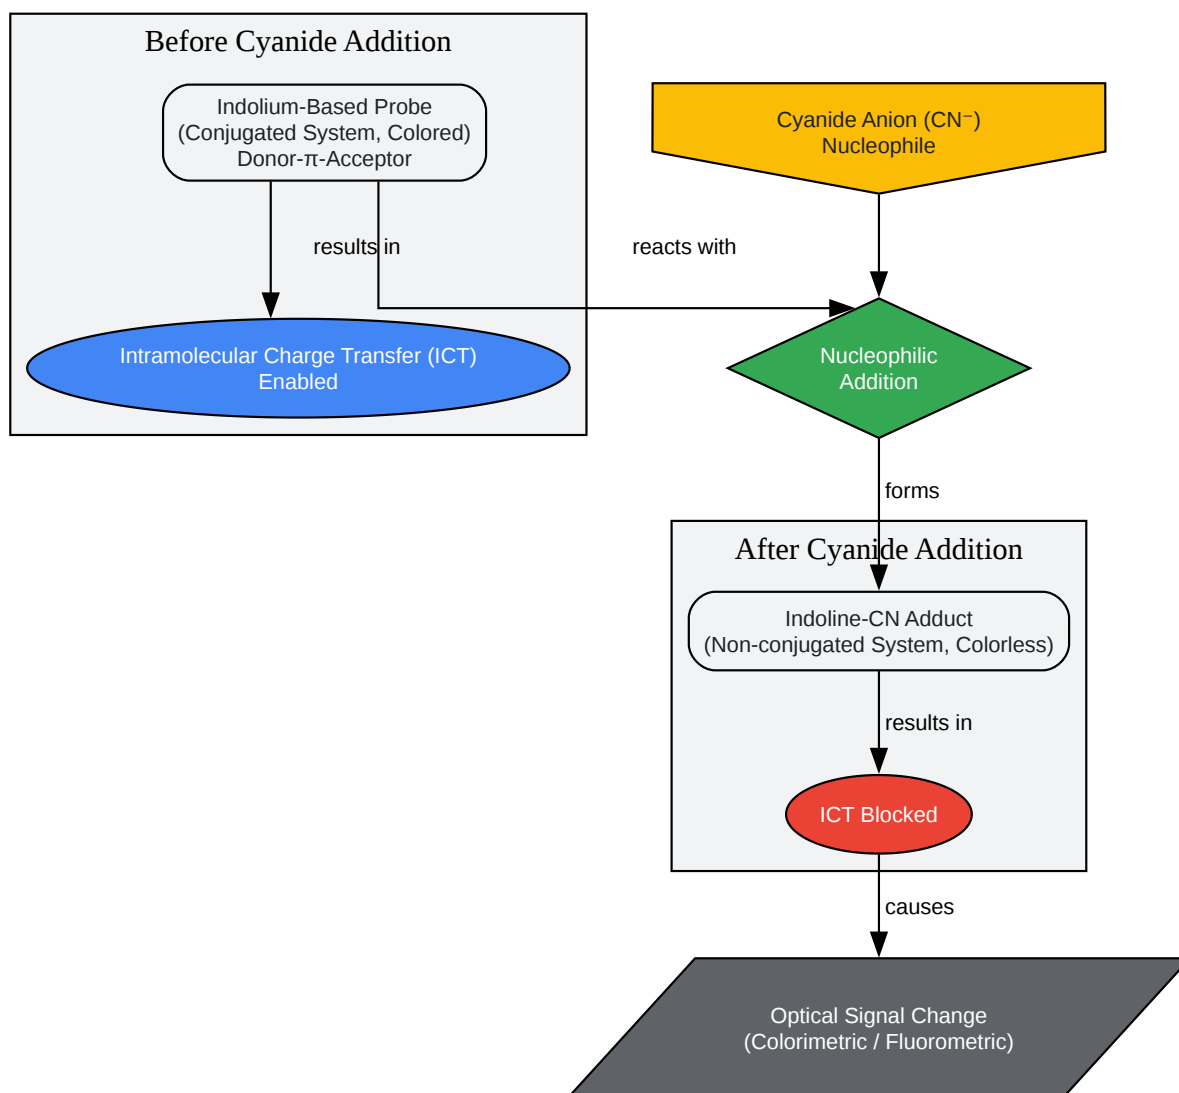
Before Cyanide Addition

Indolium-Based Probe
(Conjugated System, Colored)
Donor-π-Acceptor

results in

Intramolecular Charge Transfer (ICT)
Enabled

Cyanide Anion (CN⁻)
Nucleophile

reacts with

Nucleophilic
Addition

forms

After Cyanide Addition

Indoline-CN Adduct
(Non-conjugated System, Colorless)

results in

ICT Blocked

causes

Optical Signal Change
(Colorimetric / Fluorometric)